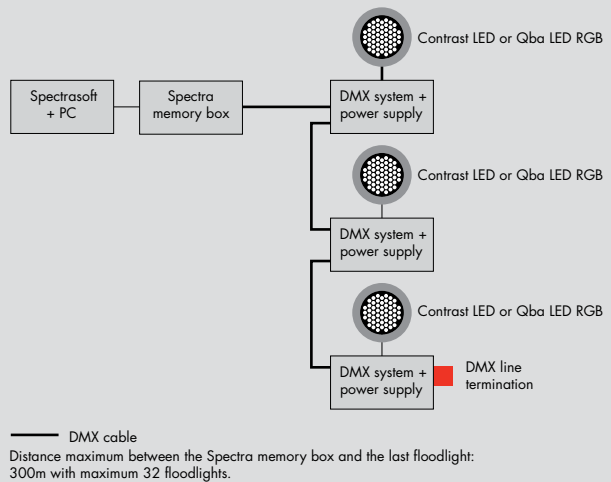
Contrast LED or Qba LED RGB

Spectrasoft + PC

Spectra memory box

DMX system + power supply

Contrast LED or Qba LED RGB

DMX system + power supply

Contrast LED or Qba LED RGB

DMX system + power supply

DMX line termination

DMX cable

Distance maximum between the Spectra memory box and the last floodlight: 300m with maximum 32 floodlights.